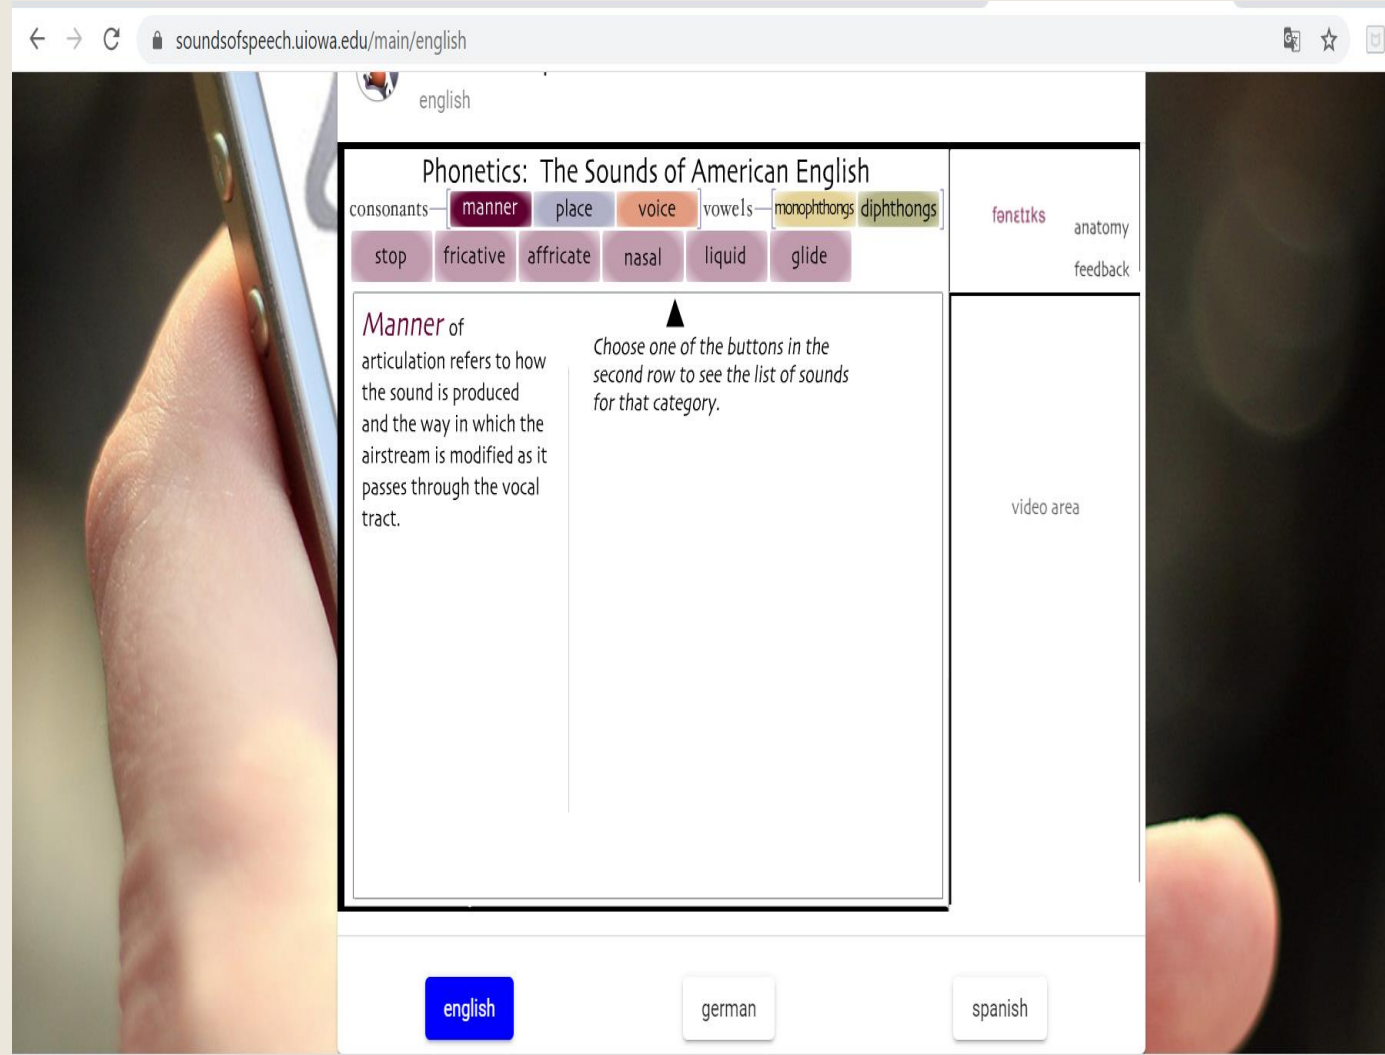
soundsofspeech.uiowa.edu/main/english

english

Phonetics: The Sounds of American English

consonants manner place voice vowels monophthongs diphthongs

stop fricative affricate nasal liquid glide

fənɛtɪks anatomy feedback

Manner of articulation refers to how the sound is produced and the way in which the airstream is modified as it passes through the vocal tract.

Choose one of the buttons in the second row to see the list of sounds for that category.

video area

english german spanish